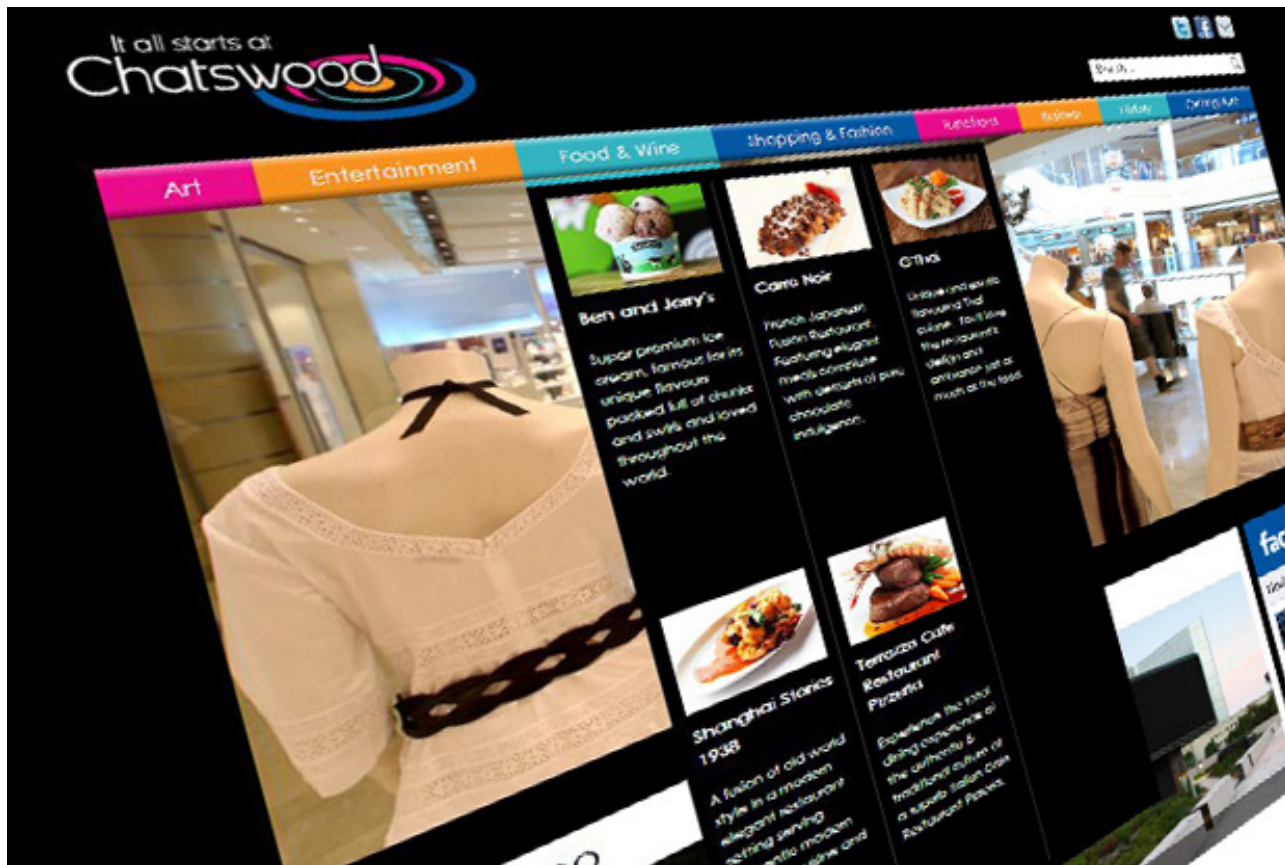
It all starts at Chatswood

Search...

Art | Entertainment | Food & Wine | Shopping & Fashion | Functions | Business | History | Getting Here

Ben and Jerry's

Super premium ice cream, famous for its unique flavours packed full of chunks and swirls and loved throughout the world.

Caro Noir

French Japanese Fusion Restaurant. Featuring elegant meals complete with desserts of pure chocolate indulgence.

O'Tha

Unique and exotic flavoured Thai cuisine. You'll love the restaurant's design and ambiance just as much as the food.

Shanghai Stories 1938

A fusion of old world style in a modern elegant restaurant setting serving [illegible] modern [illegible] and

Terrazza Cafe Restaurant Pizzeria

Experience the local dining experience of the authentic & traditional cuisine of a superb Italian Cafe Restaurant Pizzeria.

fac